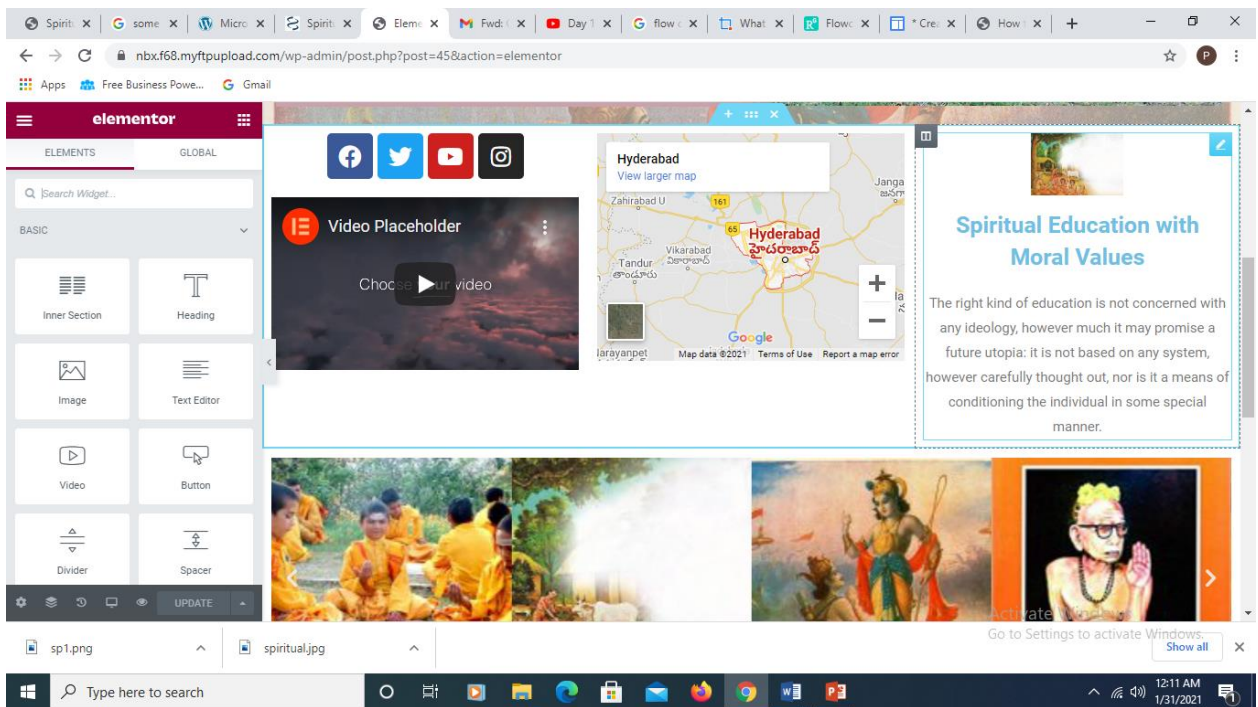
Spiritu × | some × | Micro × | Spirit × | Eleme × | Fwd: × | Day 1 × | flow × | What × | Flowc × | * Crea × | How × | +

nbx.f68.myftpupload.com/wp-admin/post.php?post=45&action=elementor

Apps Free Business Powe... Gmail

elementor

ELEMENTS GLOBAL

Search Widget...

BASIC

Inner Section
Heading
Image
Text Editor
Video
Button
Divider
Spacer

UPDATE

Video Placeholder

Choose your video

Hyderabad
View larger map

Zahirabad U
Janga
Hyderabad
హైదరాబాద్
Vikarabad
వికారాబాద్
Tandur
తాండూరు
larayanpet
Google
Map data ©2021 Terms of Use Report a map error

Spiritual Education with Moral Values

The right kind of education is not concerned with any ideology, however much it may promise a future utopia: it is not based on any system, however carefully thought out, nor is it a means of conditioning the individual in some special manner.

Activate Windows
Go to Settings to activate Windows.

sp1.png
spiritual.jpg
Show all

Type here to search

12:11 AM
1/31/2021